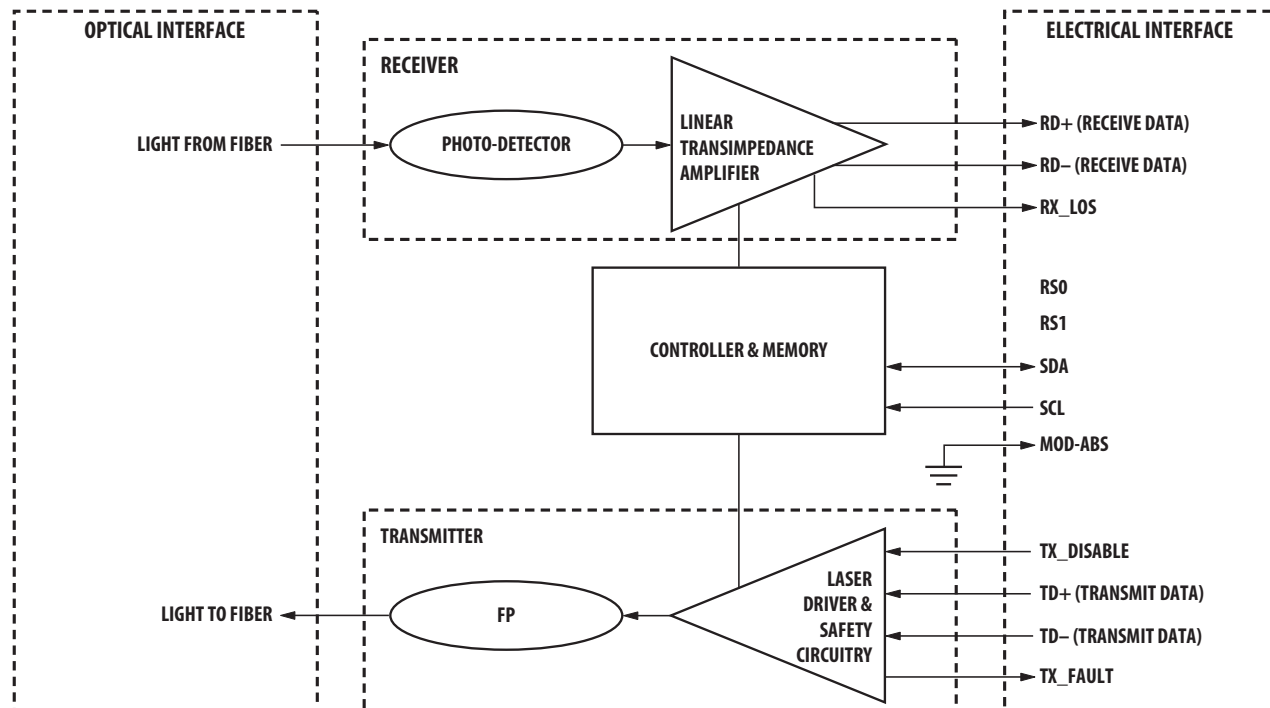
OPTICAL INTERFACE

ELECTRICAL INTERFACE

RECEIVER

LIGHT FROM FIBER

PHOTO-DETECTOR

LINEAR TRANSIMPEDANCE AMPLIFIER

RD+ (RECEIVE DATA)

RD– (RECEIVE DATA)

RX_LOS

RS0

RS1

CONTROLLER & MEMORY

SDA

SCL

MOD-ABS

TRANSMITTER

TX_DISABLE

LASER DRIVER & SAFETY CIRCUITRY

TD+ (TRANSMIT DATA)

LIGHT TO FIBER

FP

TD– (TRANSMIT DATA)

TX_FAULT